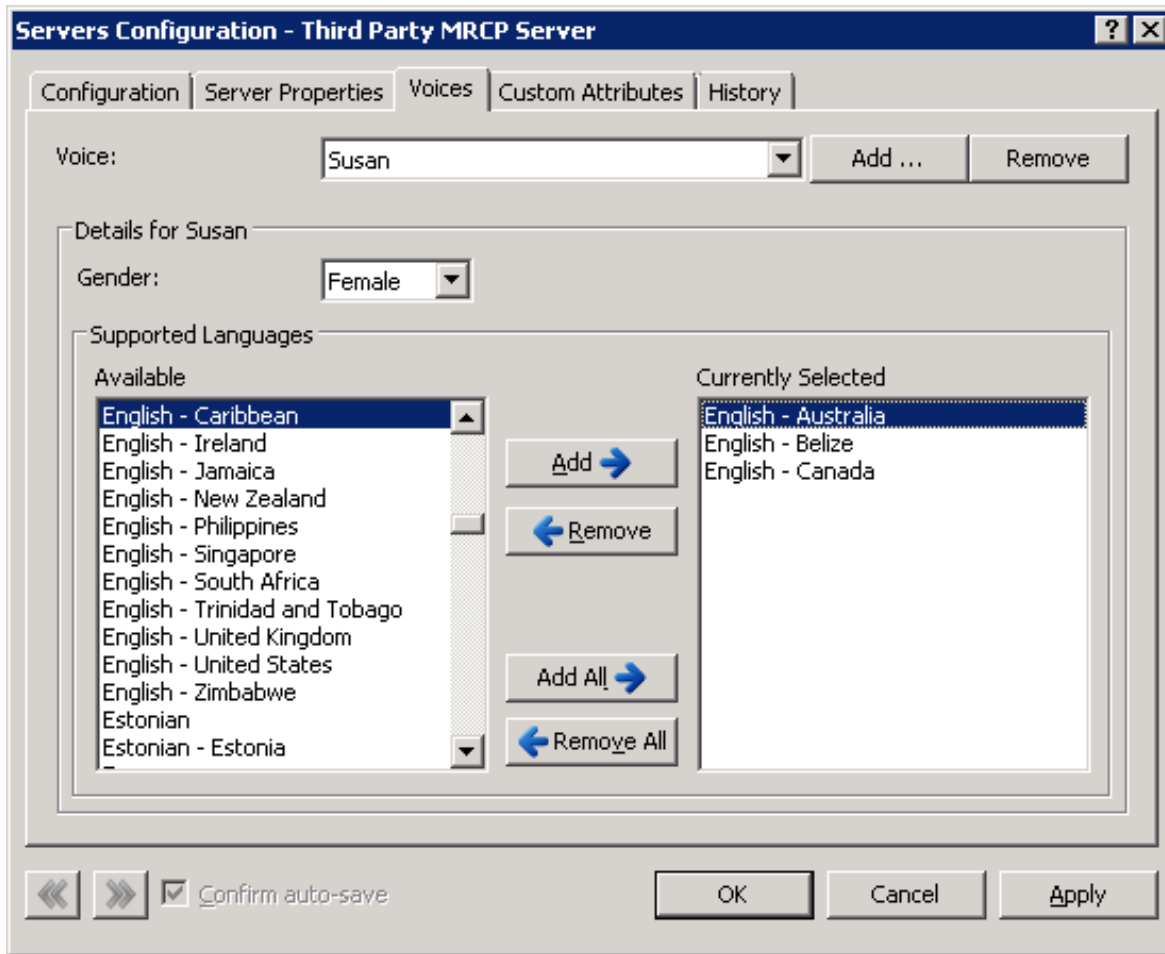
Servers Configuration - Third Party MRCP Server

?

Configuration | Server Properties | Voices | Custom Attributes | History

Voice: Susan

Add ...

Remove

Details for Susan

Gender: Female

Supported Languages

Available

English - Caribbean
English - Ireland
English - Jamaica
English - New Zealand
English - Philippines
English - Singapore
English - South Africa
English - Trinidad and Tobago
English - United Kingdom
English - United States
English - Zimbabwe
Estonian
Estonian - Estonia

Add

Remove

Add All

Remove All

Currently Selected

English - Australia
English - Belize
English - Canada

Confirm auto-save

OK

Cancel

Apply